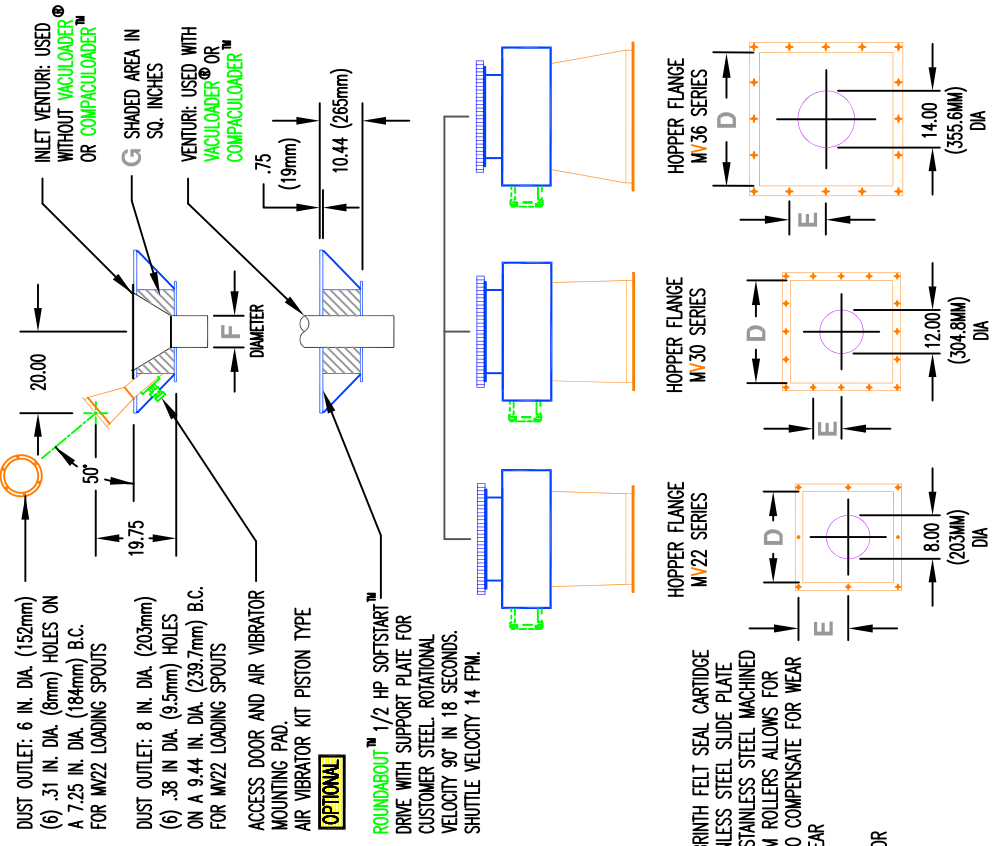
INLET VENTURI: USED WITHOUT VACULOADER® OR COMPACULOADER™

G SHADED AREA IN SQ. INCHES

VENTURI: USED WITH VACULOADER® OR COMPACULOADER™

.75 (19mm)

10.44 (265mm)

HOPPER FLANGE MV36 SERIES

D

14.00 (355.6MM) DIA

E

20.00

F DIAMETER

50°

19.75

HOPPER FLANGE MV30 SERIES

D

12.00 (304.8MM) DIA

E

HOPPER FLANGE MV22 SERIES

D

8.00 (203MM) DIA

E

DUST OUTLET: 6 IN. DIA. (152mm) (6) .31 IN. DIA. (8mm) HOLES ON A 7.25 IN. DIA. (184mm) B.C. FOR MV22 LOADING SPOUTS

DUST OUTLET: 8 IN. DIA. (203mm) (6) .38 IN DIA. (9.5mm) HOLES ON A 9.44 IN. DIA. (239.7mm) B.C. FOR MV22 LOADING SPOUTS

ACCESS DOOR AND AIR VIBRATOR MOUNTING PAD. AIR VIBRATOR KIT PISTON TYPE OPTIONAL

ROUNDABOUT™ 1/2 HP SOFTSTART™ DRIVE WITH SUPPORT PLATE FOR CUSTOMER STEEL. ROTATIONAL VELOCITY 90° IN 18 SECONDS. SHUTTLE VELOCITY 14 FPM.

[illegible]RINTH FELT SEAL CARTRIDGE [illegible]NLESS STEEL SLIDE PLATE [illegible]STAINLESS STEEL MACHINED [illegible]M ROLLERS ALLOWS FOR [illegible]O COMPENSATE FOR WEAR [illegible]EAR

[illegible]OR